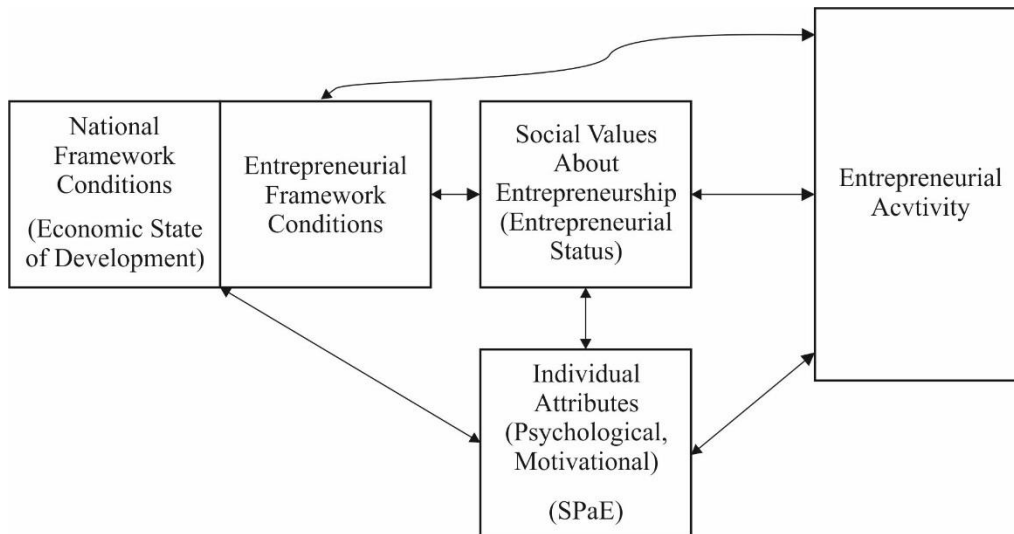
National Framework Conditions

(Economic State of Development)

Entrepreneurial Framework Conditions

Social Values About Entrepreneurship (Entrepreneurial Status)

Entrepreneurial Acvtivity

Individual Attributes (Psychological, Motivational)

(SPaE)